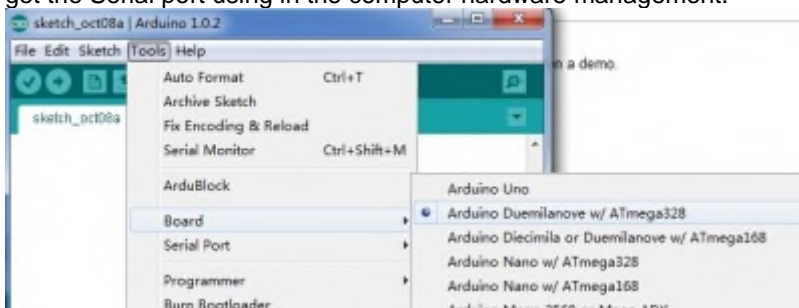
get the Serial port using in the computer hardware management.

sketch_oct08a | Arduino 1.0.2

File Edit Sketch Tools Help

sketch_oct08a

n a demo.

Auto Format Ctrl+T
Archive Sketch
Fix Encoding & Reload
Serial Monitor Ctrl+Shift+M
ArduBlock
Board
Serial Port
Programmer
Burn Bootloader

Arduino Uno
Arduino Duemilanove w/ ATmega328
Arduino Diecimila or Duemilanove w/ ATmega168
Arduino Nano w/ ATmega328
Arduino Nano w/ ATmega168
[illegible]